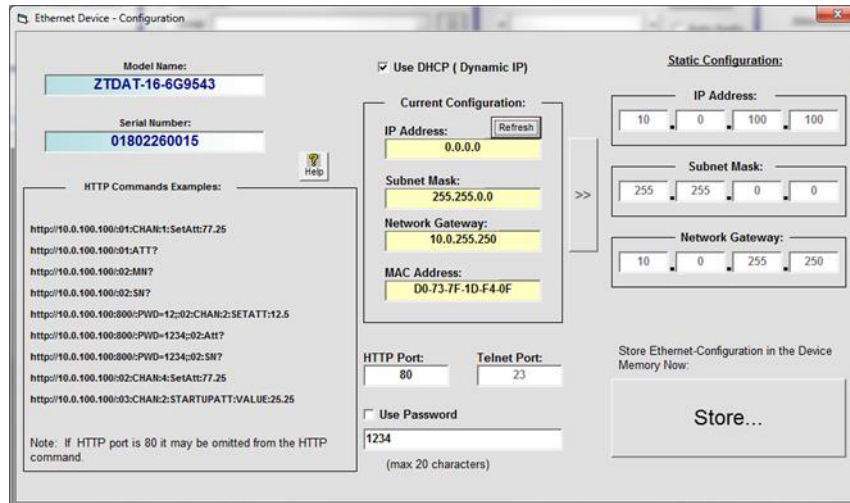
Ethernet Device - Configuration

Model Name:
ZTDAT-16-6G9543

Serial Number:
01802260015

Help

HTTP Commands Examples:

http://10.0.100.100/:01:CHAN:1:SetAtt:77.25
http://10.0.100.100/:01:ATT?
http://10.0.100.100/:02:MN?
http://10.0.100.100/:02:SN?
http://10.0.100.100:800/:PWD=12;:02:CHAN:2:SETATT:12.5
http://10.0.100.100:800/:PWD=1234;:02:Att?
http://10.0.100.100:800/:PWD=1234;:02:SN?
http://10.0.100.100/:02:CHAN:4:SetAtt:77.25
http://10.0.100.100/:03:CHAN:2:STARTUPATT:VALUE:25.25

Note: If HTTP port is 80 it may be omitted from the HTTP command.

☑ Use DHCP ( Dynamic IP)

Current Configuration:
IP Address:
Refresh
0.0.0.0
Subnet Mask:
255.255.0.0
Network Gateway:
10.0.255.250
MAC Address:
D0-73-7F-1D-F4-0F

>>

HTTP Port:
80
Telnet Port:
23

☐ Use Password
1234
(max 20 characters)

Static Configuration:

IP Address:
10 . 0 . 100 . 100

Subnet Mask:
255 . 255 . 0 . 0

Network Gateway:
10 . 0 . 255 . 250

Store Ethernet-Configuration in the Device Memory Now:

Store...